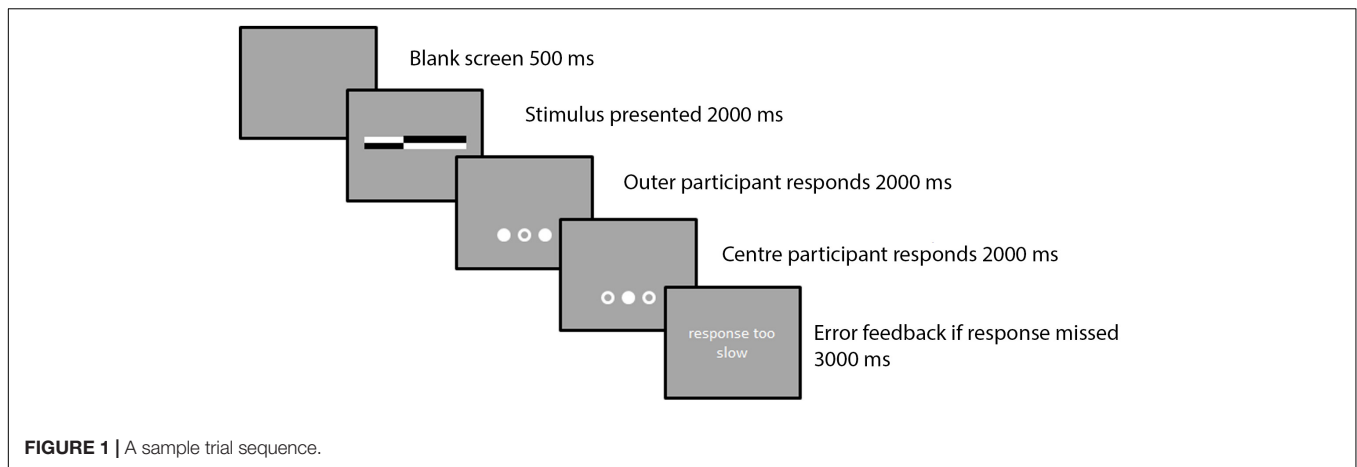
Blank screen 500 ms

Stimulus presented 2000 ms

Outer participant responds 2000 ms

Centre participant responds 2000 ms

response too slow

Error feedback if response missed 3000 ms

**FIGURE 1 |** A sample trial sequence.